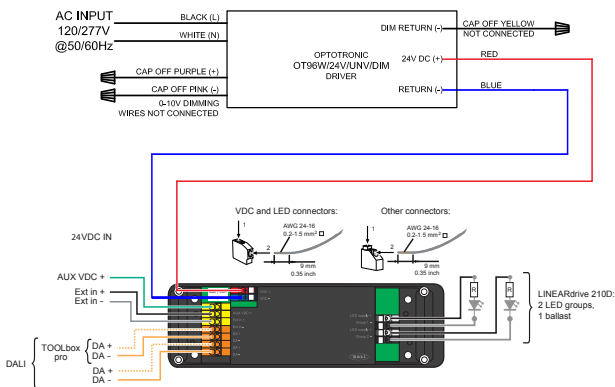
AC INPUT
120/277V
@50/60Hz

BLACK (L)
WHITE (N)

OPTOTRONIC
OT96W/24V/UNV/DIM
DRIVER

DIM RETURN (-)
CAP OFF YELLOW
NOT CONNECTED

24V DC (+)
RED

RETURN (-)
BLUE

CAP OFF PURPLE (+)
CAP OFF PINK (-)
0-10V DIMMING
WIRES NOT CONNECTED

VDC and LED connectors:
1
2
AWG 24-16
0.2-1.5 mm²
9 mm
0.35 inch

Other connectors:
1
2
AWG 24-16
0.2-1.5 mm²
9 mm
0.35 inch

24VDC IN

AUX VDC +
Ext in +
Ext in -

TOOLbox pro
DA +
DA -

DALI
DA +
DA -

R
R

LINEARdrive 210D:
2 LED groups,
1 ballast